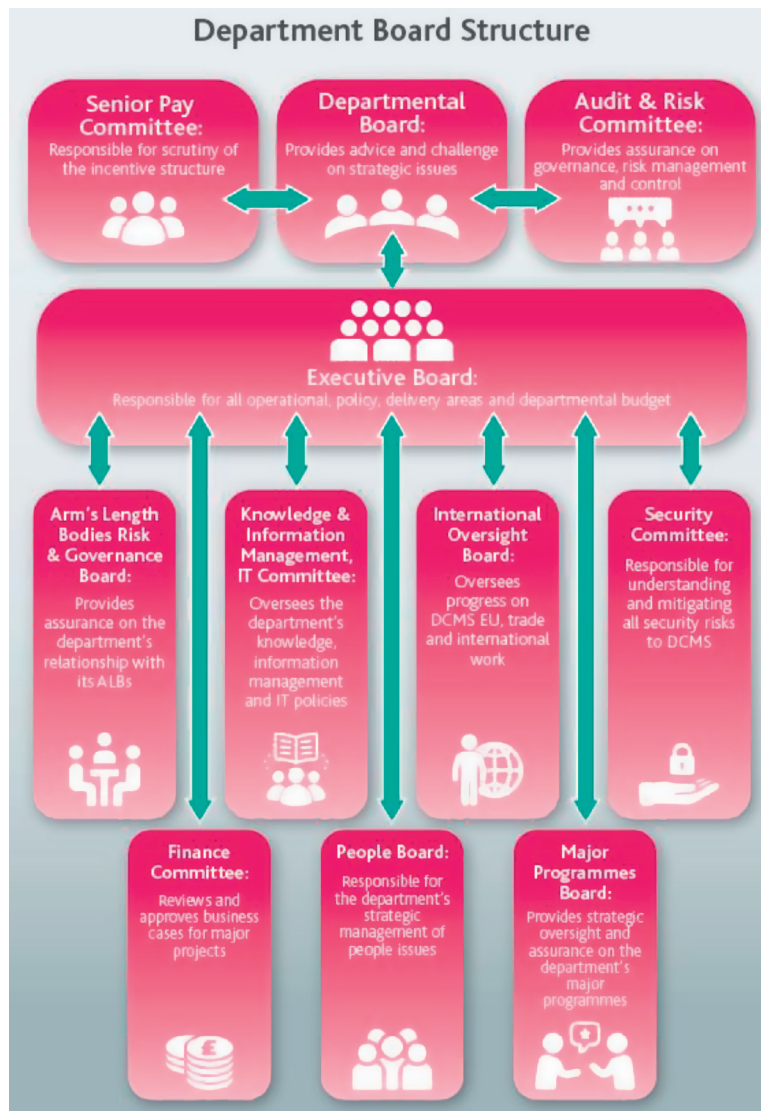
Department Board Structure

Senior Pay Committee:
Responsible for scrutiny of the incentive structure

Departmental Board:
Provides advice and challenge on strategic issues

Audit & Risk Committee:
Provides assurance on governance, risk management and control

Executive Board:
Responsible for all operational, policy, delivery areas and departmental budget

Arm's Length Bodies Risk & Governance Board:
Provides assurance on the department's relationship with its ALBs

Knowledge & Information Management, IT Committee:
Oversees the department's knowledge, information management and IT policies

International Oversight Board:
Oversees progress on DCMS EU, trade and international work

Security Committee:
Responsible for understanding and mitigating all security risks to DCMS

Finance Committee:
Reviews and approves business cases for major projects

People Board:
Responsible for the department's strategic management of people issues

Major Programmes Board:
Provides strategic oversight and assurance on the department's major programmes